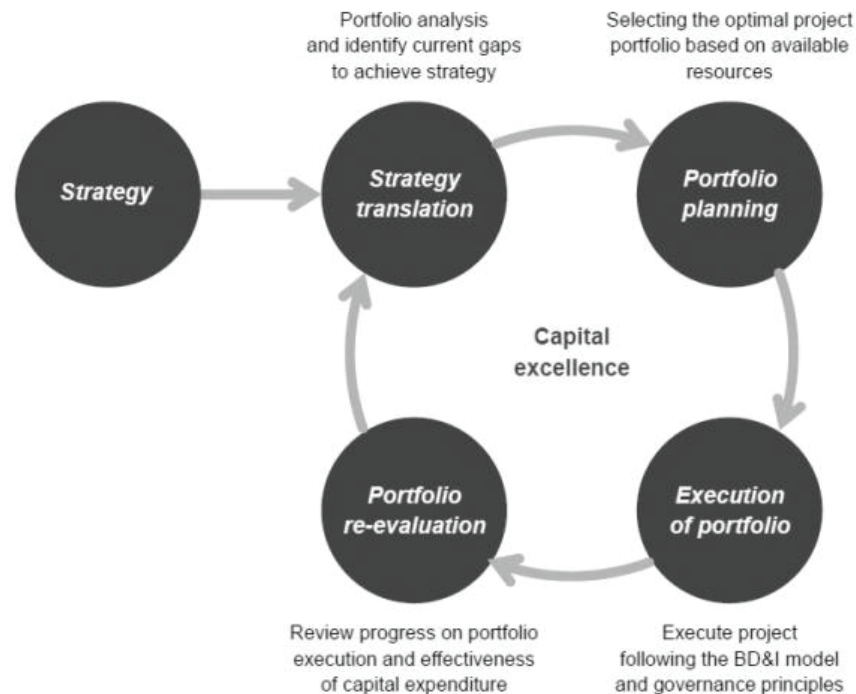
Portfolio analysis and identify current gaps to achieve strategy

Selecting the optimal project portfolio based on available resources

Strategy

Strategy translation

Portfolio planning

Capital excellence

Portfolio re-evaluation

Execution of portfolio

Review progress on portfolio execution and effectiveness of capital expenditure

Execute project following the BD&I model and governance principles